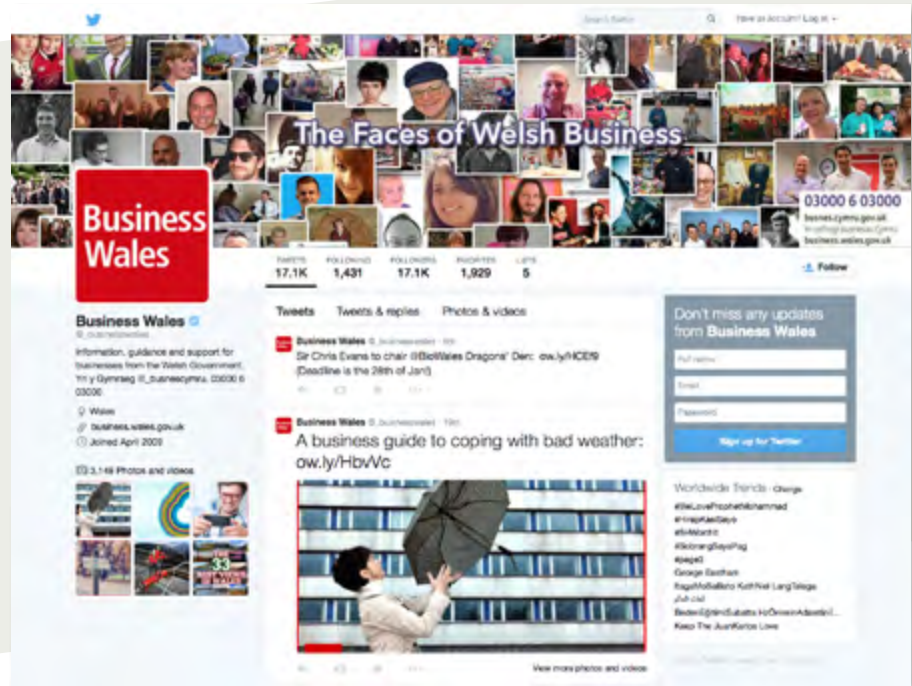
Search Twitter

Have an account? Log in

The Faces of Welsh Business

03000 6 03000
busnes.cymru.gov.uk
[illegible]
business.wales.gov.uk

Business Wales

TWEETS 17.1K FOLLOWING 1,431 FOLLOWERS 17.1K FAVORITES 1,929 LISTS 5

Follow

Business Wales
@_businesswales

Information, guidance and support for businesses from the Welsh Government. Yn y Gymraeg @_busnescymru. 03000 6 03000

Wales
business.wales.gov.uk
Joined April 2009

3,149 Photos and videos

Tweets Tweets & replies Photos & videos

Business Wales @_businesswales · 9m
Sir Chris Evans to chair @BizWales Dragons' Den: ow.ly/HCEl9 (Deadline is the 28th of Jan!)

Business Wales @_businesswales · 19m
A business guide to coping with bad weather: ow.ly/HbvVc

View more photos and videos

Don't miss any updates from Business Wales

Full name
Email
Password
Sign up for Twitter

Worldwide Trends · Change
#WeLoveProphetMohammad
#1HapKaoSayo
#BeMaxInt
#ElibrangSayaPag
#paps8
George Bastian
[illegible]
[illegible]
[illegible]
Keep The JuanKarlos Love